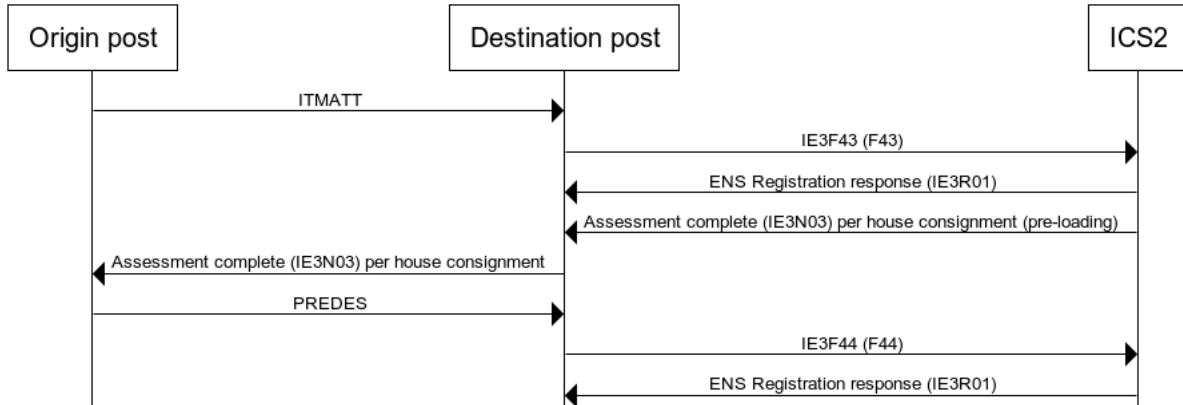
Origin post

Destination post

ICS2

ITMATT

IE3F43 (F43)

ENS Registration response (IE3R01)

Assessment complete (IE3N03) per house consignment (pre-loading)

Assessment complete (IE3N03) per house consignment

PREDES

IE3F44 (F44)

ENS Registration response (IE3R01)